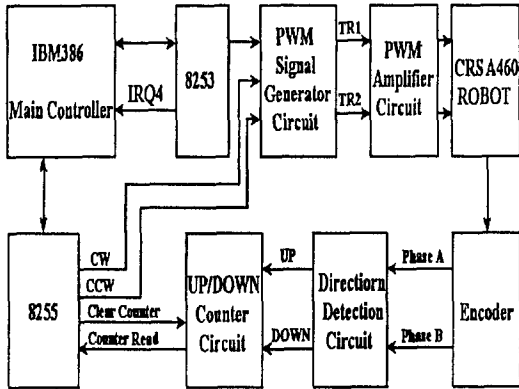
IBM386
Main Controller
IRQ4
8253
PWM Signal Generator Circuit
TR1
TR2
PWM Amplifier Circuit
CRS A460 ROBOT
8255
CW
CCW
Clear Counter
Counter Read
UP/DOWN Counter Circuit
UP
DOWN
Directiorn Detection Circuit
Phase A
Phase B
Encoder